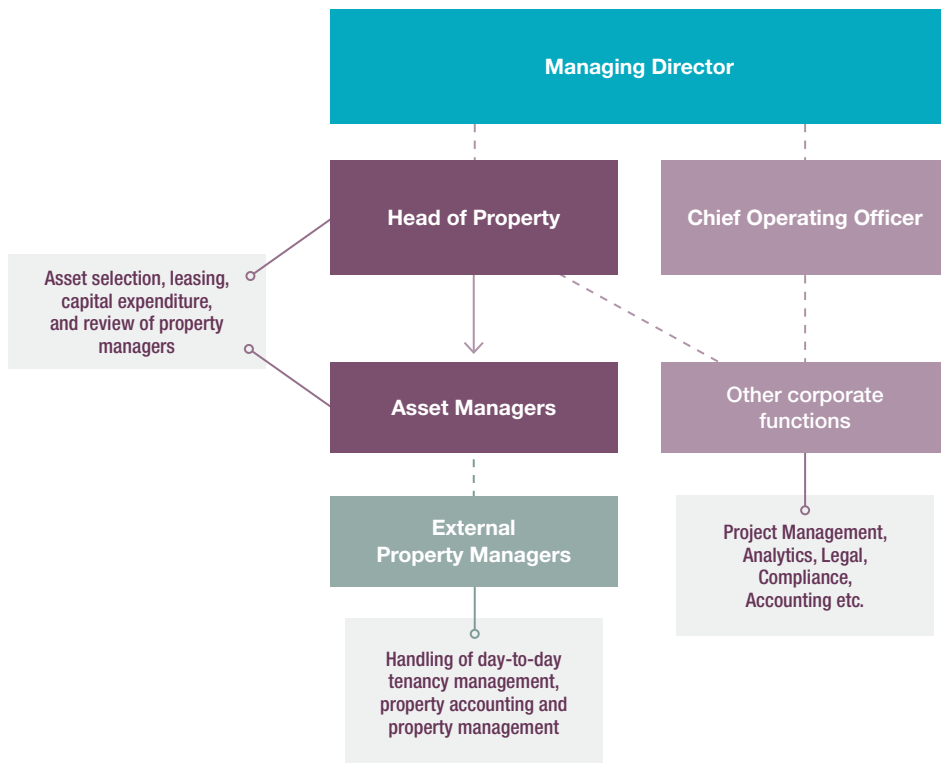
Managing Director

Head of Property

Chief Operating Officer

Asset selection, leasing, capital expenditure, and review of property managers

Asset Managers

Other corporate functions

External Property Managers

Project Management, Analytics, Legal, Compliance, Accounting etc.

Handling of day-to-day tenancy management, property accounting and property management